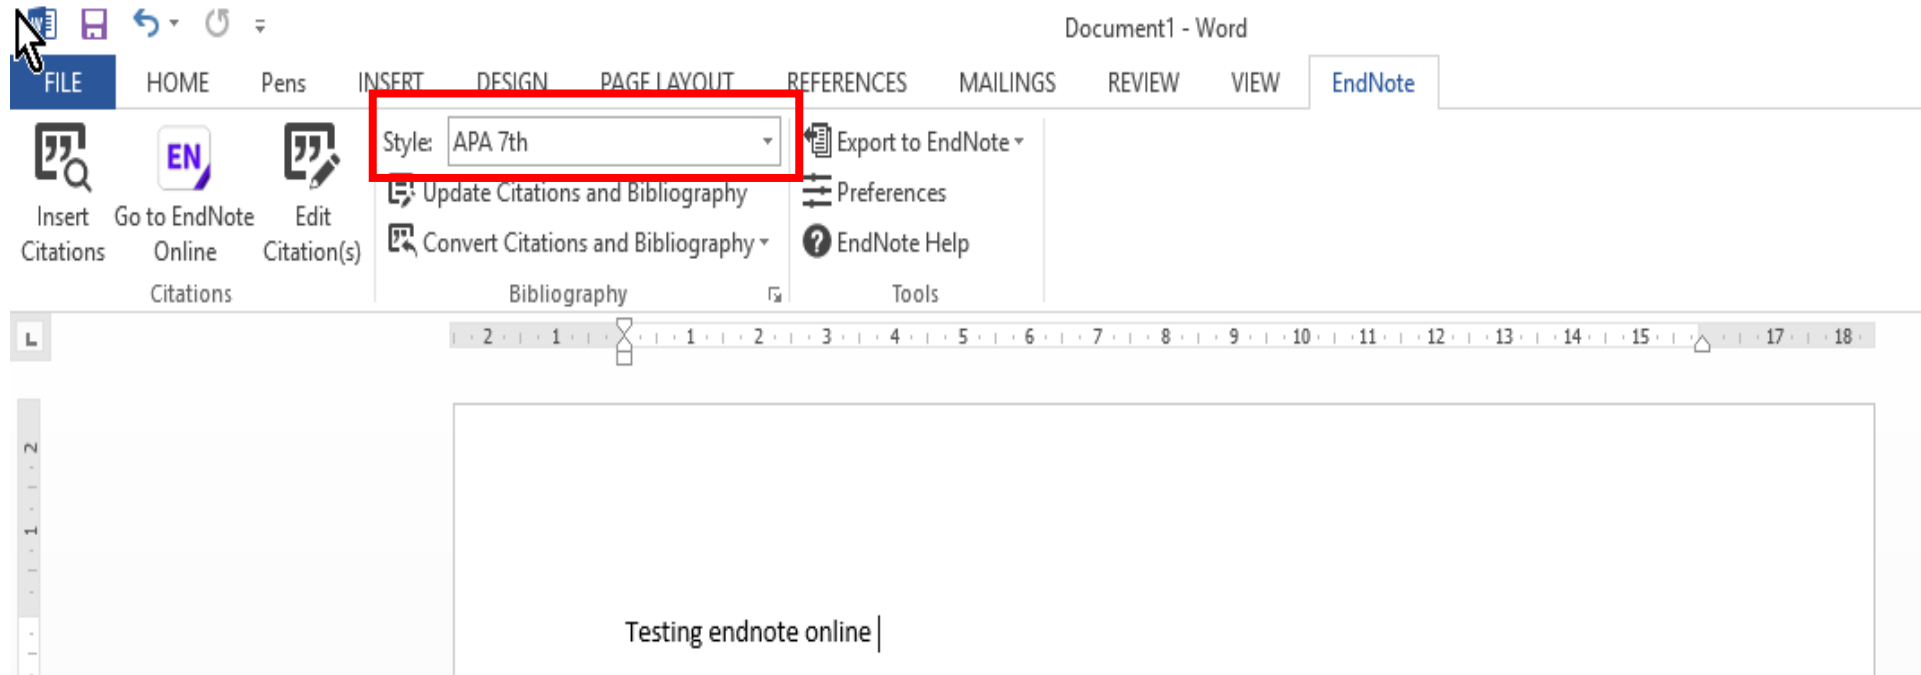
Document1 - Word

FILE HOME Pens INSERT DESIGN PAGE LAYOUT REFERENCES MAILINGS REVIEW VIEW EndNote

Insert Citations
Go to EndNote Online
Edit Citation(s)
Citations

Style: APA 7th
Update Citations and Bibliography
Convert Citations and Bibliography
Bibliography

Export to EndNote
Preferences
EndNote Help
Tools

2 1 1 2 3 4 5 6 7 8 9 10 11 12 13 14 15 17 18

2 1

Testing endnote online